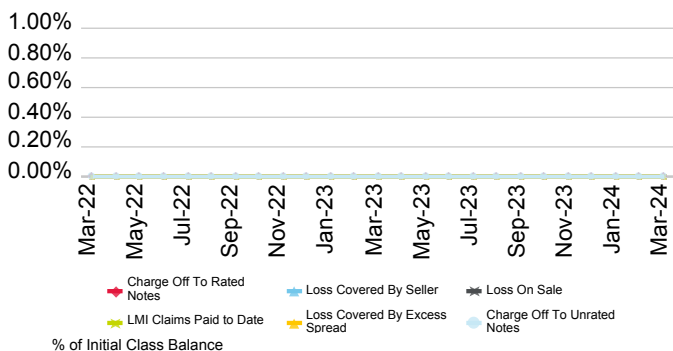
1.00%
0.80%
0.60%
0.40%
0.20%
0.00%

Mar-22
May-22
Jul-22
Sep-22
Nov-22
Jan-23
Mar-23
May-23
Jul-23
Sep-23
Nov-23
Jan-24
Mar-24

Charge Off To Rated Notes
Loss Covered By Seller
Loss On Sale
LMI Claims Paid to Date
Loss Covered By Excess Spread
Charge Off To Unrated Notes

% of Initial Class Balance